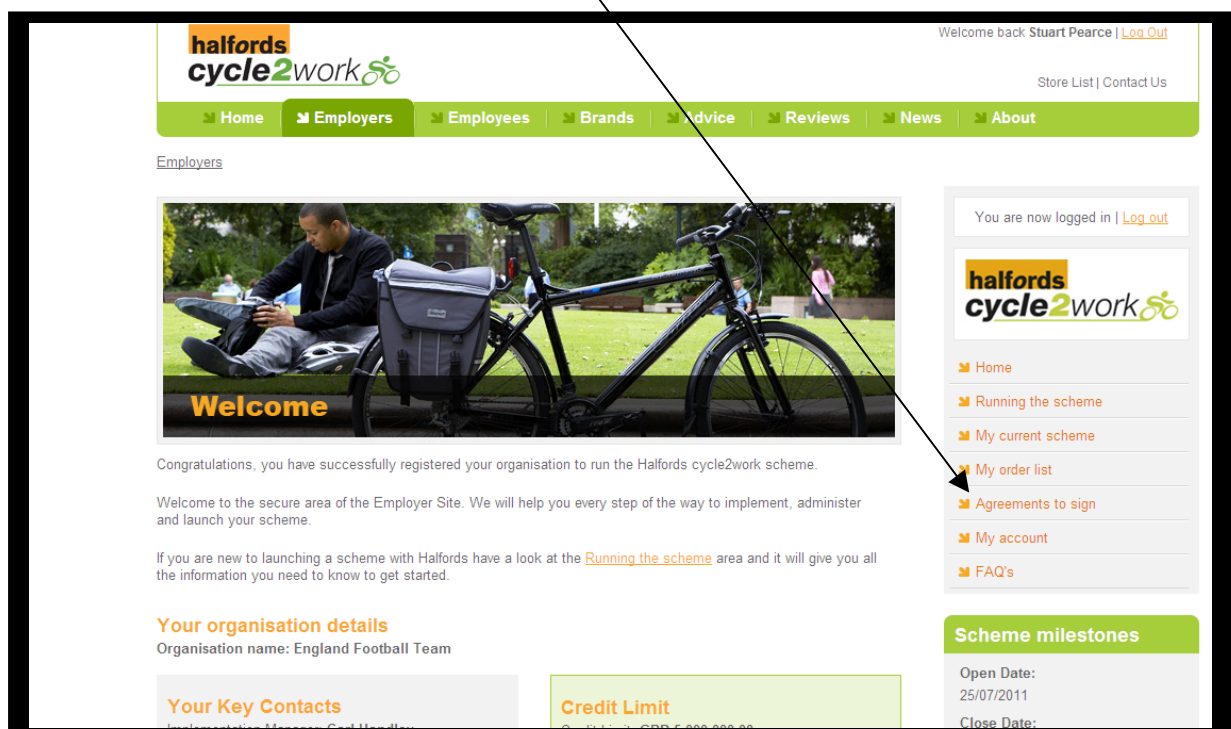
halfords cycle2work

Welcome back **Stuart Pearce** | Log Out

Store List | Contact Us

Home | Employers | Employees | Brands | Advice | Reviews | News | About

Employers

Welcome

Congratulations, you have successfully registered your organisation to run the Halfords cycle2work scheme.

Welcome to the secure area of the Employer Site. We will help you every step of the way to implement, administer and launch your scheme.

If you are new to launching a scheme with Halfords have a look at the Running the scheme area and it will give you all the information you need to know to get started.

Your organisation details

Organisation name: England Football Team

Your Key Contacts

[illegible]

Credit Limit

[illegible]

You are now logged in | Log out

halfords cycle2work

Home
Running the scheme
My current scheme
My order list
Agreements to sign
My account
FAQ's

Scheme milestones

Open Date:
25/07/2011

Close Date: